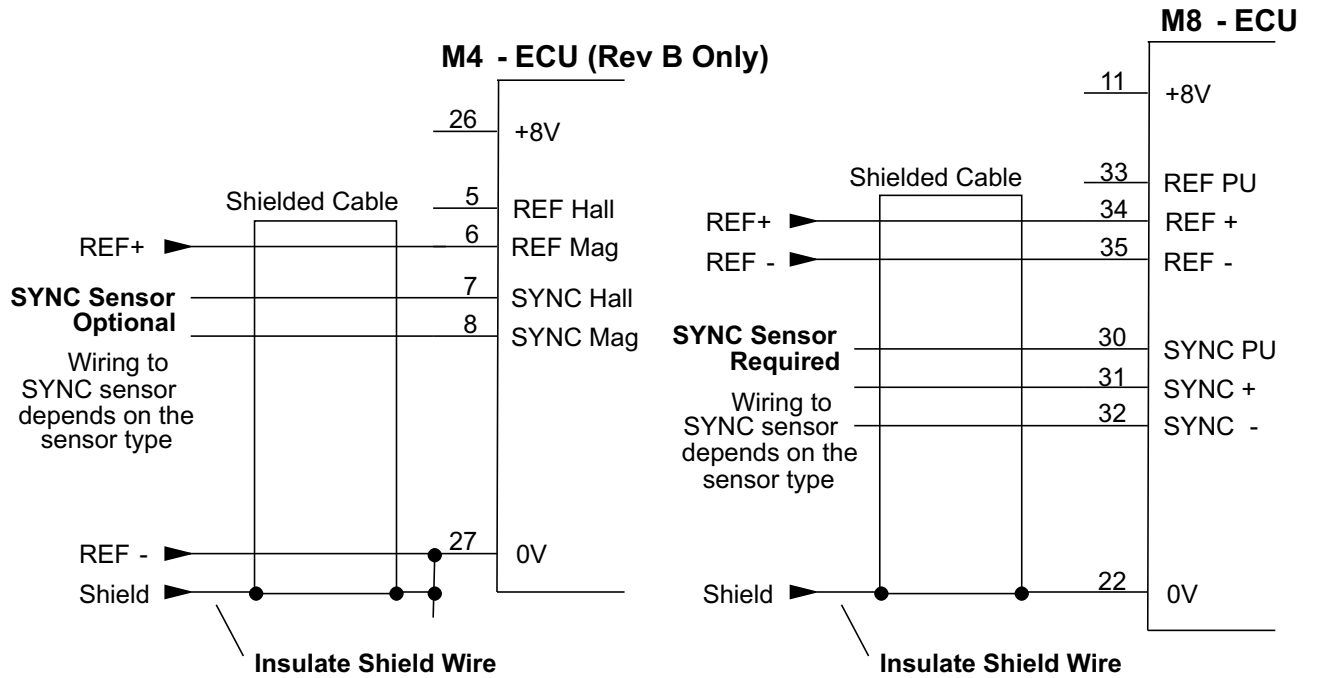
M4 - ECU (Rev B Only)

26 +8V

Shielded Cable

5 REF Hall

REF+

6 REF Mag

SYNC Sensor Optional

7 SYNC Hall

8 SYNC Mag

Wiring to SYNC sensor depends on the sensor type

REF -

27 0V

Shield

Insulate Shield Wire

M8 - ECU

11 +8V

Shielded Cable

33 REF PU

REF+

34 REF +

REF -

35 REF -

SYNC Sensor Required

30 SYNC PU

31 SYNC +

Wiring to SYNC sensor depends on the sensor type

32 SYNC -

Shield

22 0V

Insulate Shield Wire